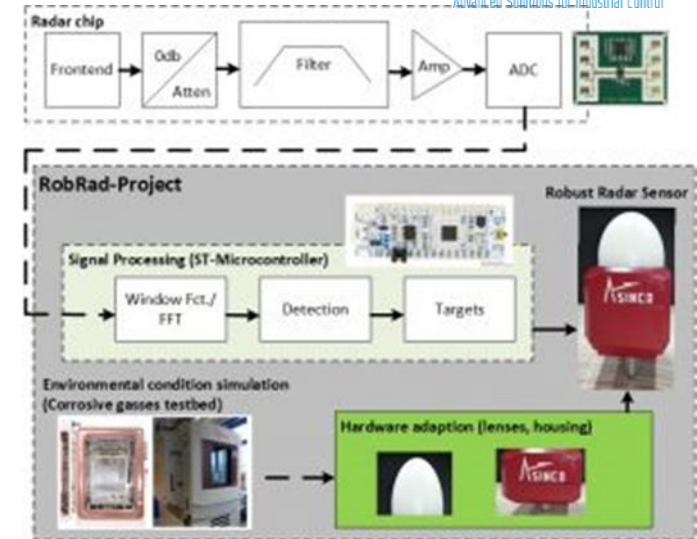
Advanced Solutions for Industrial Control

Radar chip

Frontend

0db

Atten

Filter

Amp

ADC

RobRad-Project

Robust Radar Sensor

Signal Processing (ST-Microcontroller)

Window Fct./ FFT

Detection

Targets

ASINCO

Environmental condition simulation (Corrosive gasses testbed)

Hardware adaption (lenses, housing)

ASINCO